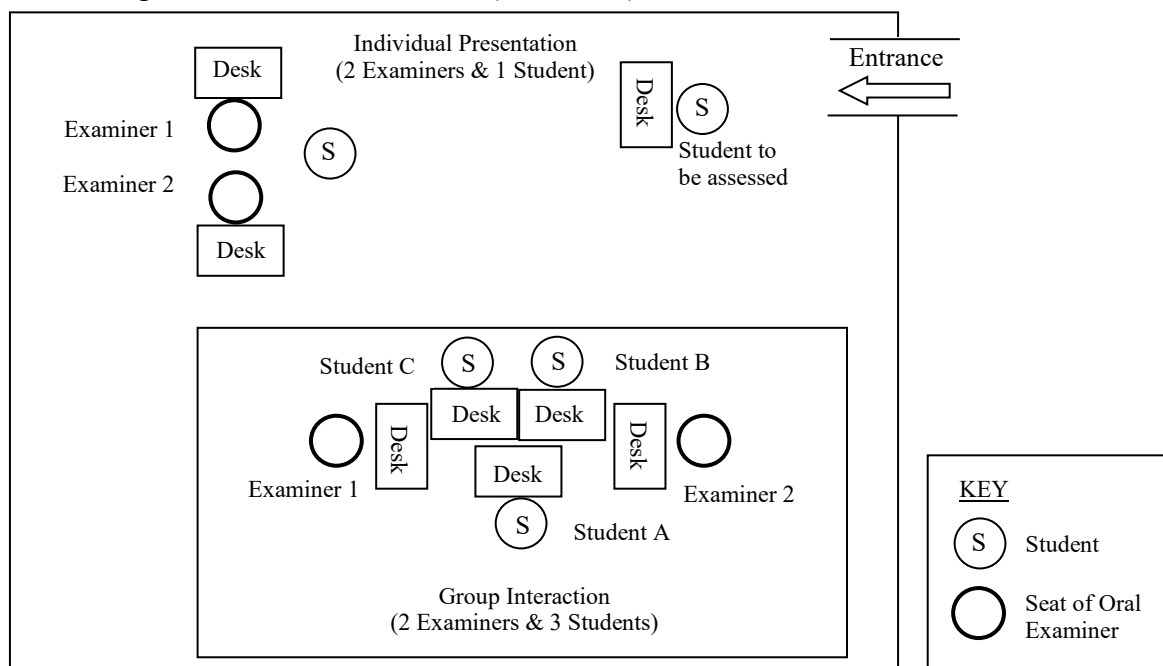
Individual Presentation
(2 Examiners & 1 Student)

Entrance

Desk

Examiner 1

S

Examiner 2

Desk

Desk

S

Student to be assessed

Student C

S

S

Student B

Desk

Desk

Desk

Desk

Examiner 1

Desk

Examiner 2

S

Student A

Group Interaction
(2 Examiners & 3 Students)

KEY

S

Student

Seat of Oral Examiner